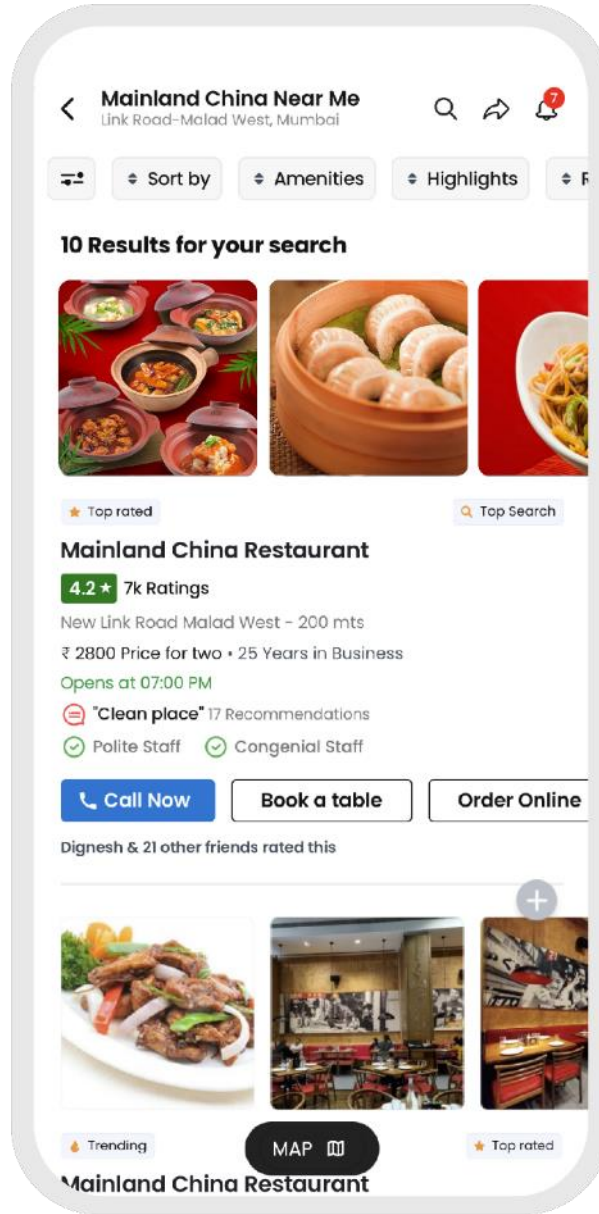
Mainland China Near Me
Link Road-Malad West, Mumbai

7

Sort by
Amenities
Highlights
R

10 Results for your search

Top rated
Top Search

Mainland China Restaurant
4.2 ★ 7k Ratings
New Link Road Malad West - 200 mts
₹ 2800 Price for two • 25 Years in Business
Opens at 07:00 PM
"Clean place" 17 Recommendations
Polite Staff
Congenial Staff

Call Now
Book a table
Order Online

Dignesh & 21 other friends rated this

Trending
MAP
Top rated

Mainland China Restaurant